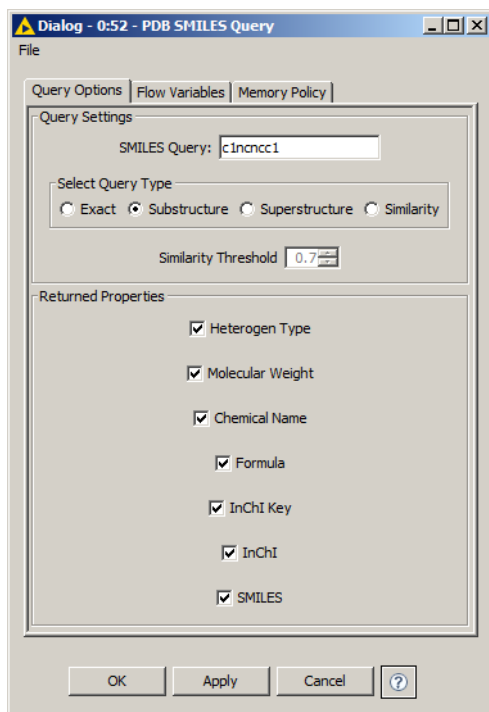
Dialog - 0:52 - PDB SMILES Query

File

Query Options | Flow Variables | Memory Policy

Query Settings

SMILES Query: c1ncncc1

Select Query Type

Exact | Substructure | Superstructure | Similarity

Similarity Threshold 0.7

Returned Properties

Heterogen Type

Molecular Weight

Chemical Name

Formula

InChI Key

InChI

SMILES

OK | Apply | Cancel | ?